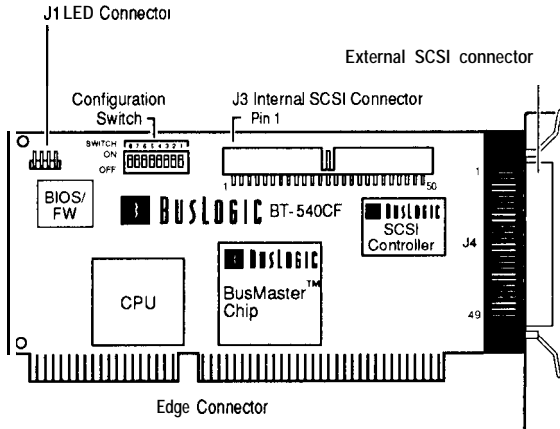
J1 LED Connector

External SCSI connector

Configuration Switch

J3 Internal SCSI Connector

Pin 1

SWITCH
8 7 6 5 4 3 2 1
ON
OFF

1

50

1

BIOS/ FW

BUSLOGIC BT-540CF

BUSLOGIC SCSI Controller

J4

CPU

BUSLOGIC BusMaster™ Chip

49

Edge Connector